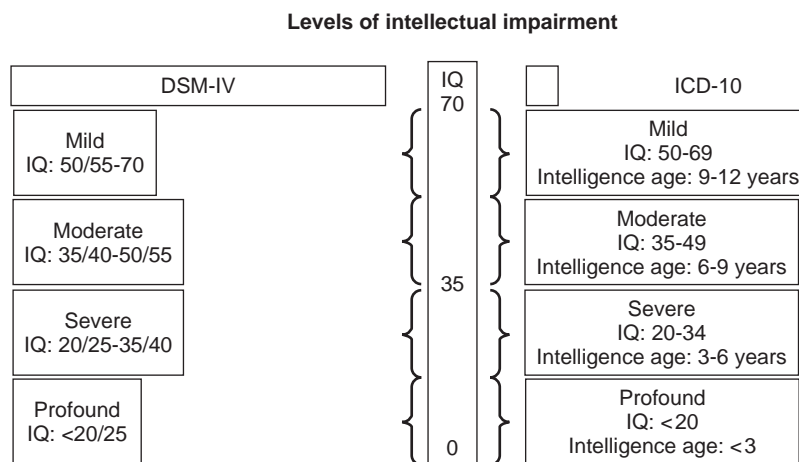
Levels of intellectual impairment

DSM-IV

IQ
70

ICD-10

Mild
IQ: 50/55-70

Mild
IQ: 50-69
Intelligence age: 9-12 years

Moderate
IQ: 35/40-50/55

Moderate
IQ: 35-49
Intelligence age: 6-9 years

35

Severe
IQ: 20/25-35/40

Severe
IQ: 20-34
Intelligence age: 3-6 years

Profound
IQ: <20/25

0

Profound
IQ: <20
Intelligence age: <3